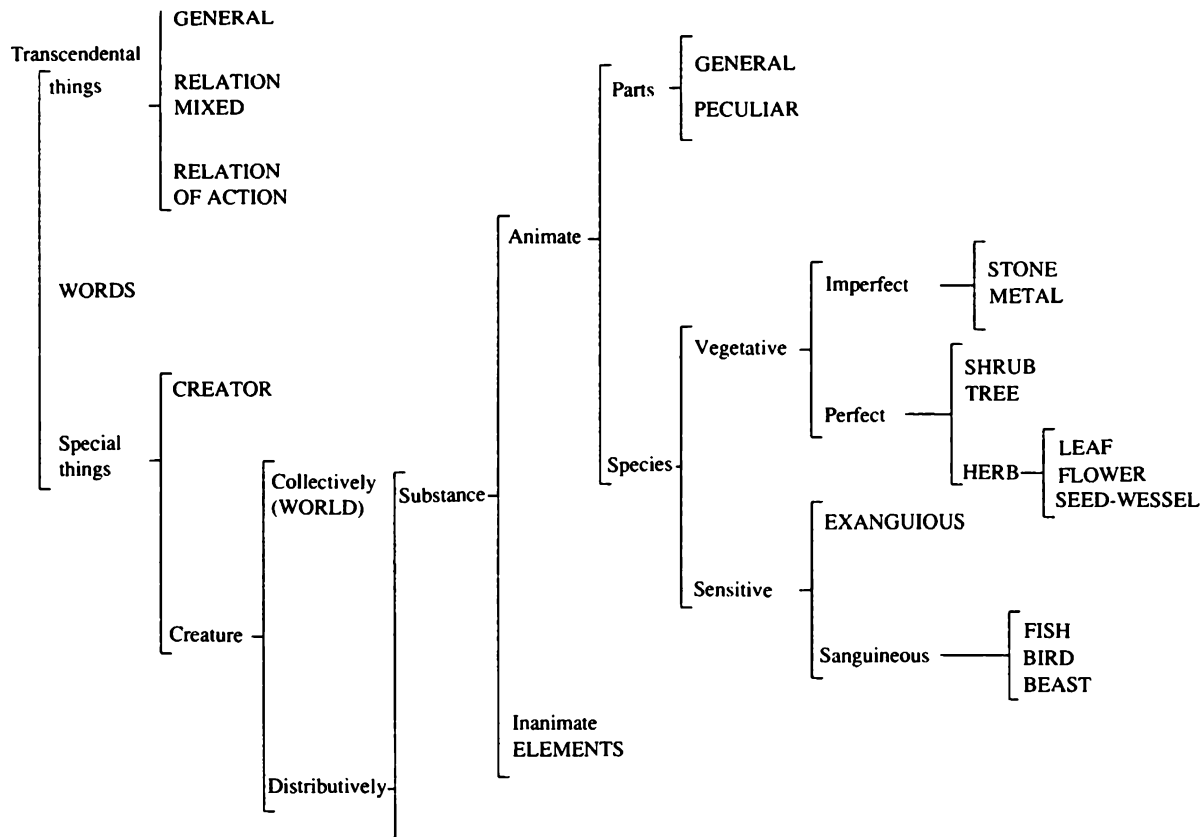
Transcendental things

GENERAL

RELATION MIXED

RELATION OF ACTION

WORDS

Special things

CREATOR

Creature

Collectively (WORLD)

Distributively

Substance

Animate

Parts

GENERAL

PECULIAR

Species

Vegetative

Imperfect

STONE
METAL

Perfect

SHRUB
TREE

HERB

LEAF
FLOWER
SEED-WESSEL

Sensitive

EXANGUIOUS

Sanguineous

FISH
BIRD
BEAST

Inanimate ELEMENTS